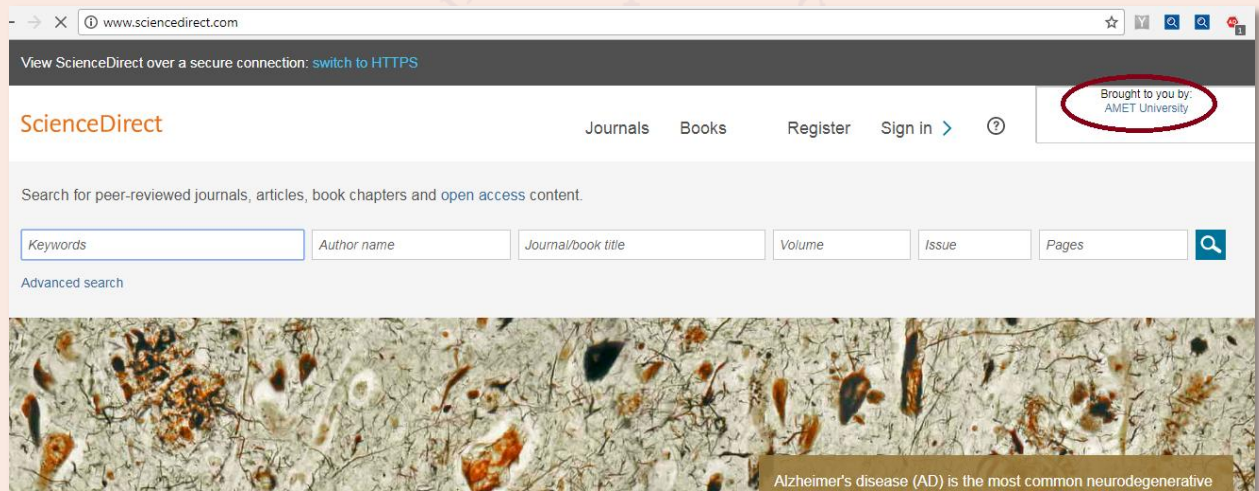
www.sciencedirect.com

View ScienceDirect over a secure connection: switch to HTTPS

ScienceDirect

Journals Books Register Sign in

Brought to you by:
AMET University

Search for peer-reviewed journals, articles, book chapters and open access content.

Keywords | Author name | Journal/book title | Volume | Issue | Pages

Advanced search

Alzheimer's disease (AD) is the most common neurodegenerative